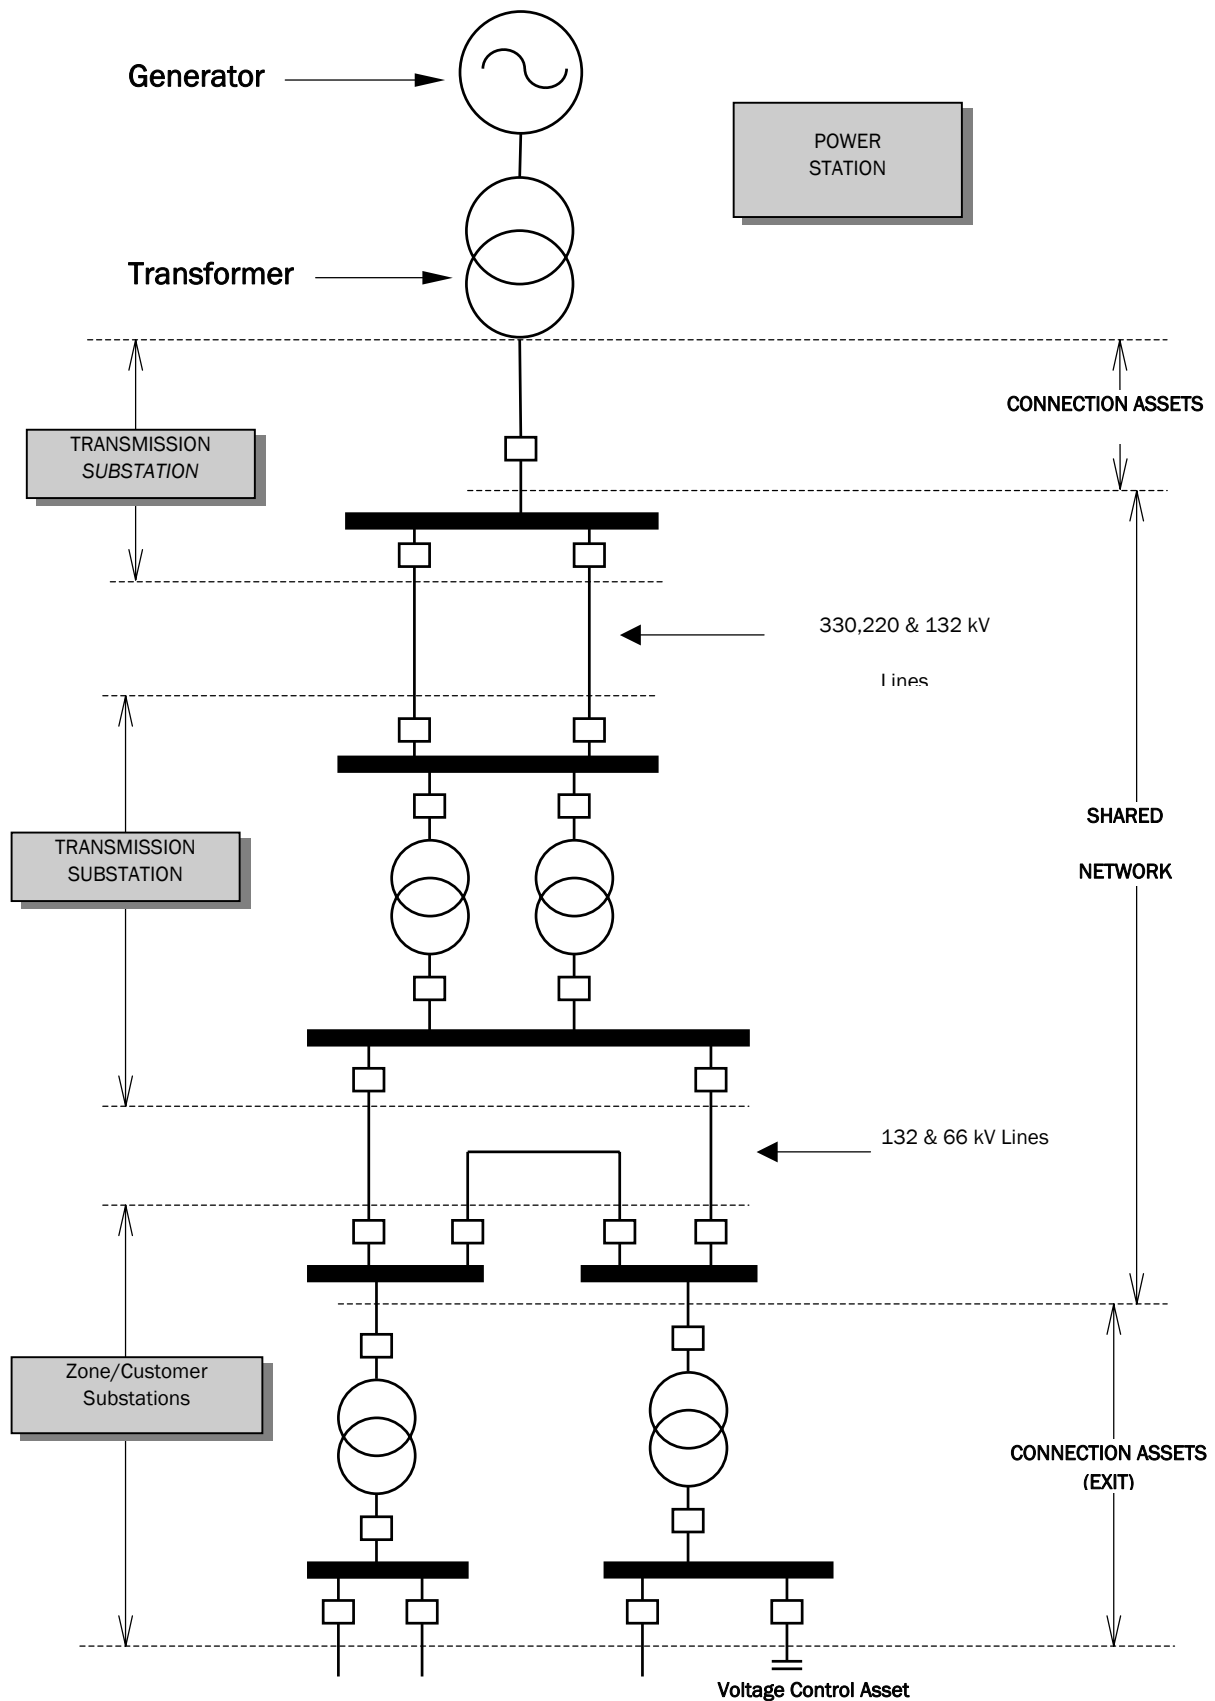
Generator

POWER STATION

Transformer

CONNECTION ASSETS

TRANSMISSION *SUBSTATION*

330,220 & 132 kV

Lines

SHARED

NETWORK

TRANSMISSION SUBSTATION

132 & 66 kV Lines

Zone/Customer Substations

CONNECTION ASSETS (EXIT)

Voltage Control Asset